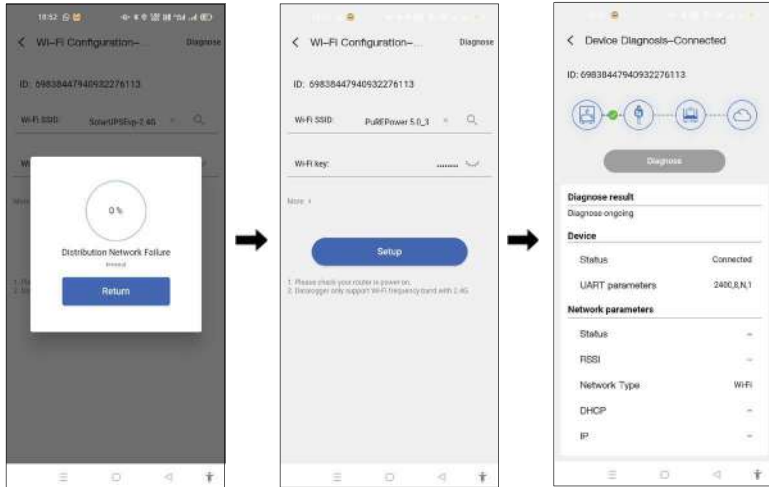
18:52

< Wi-Fi Configuration– Diagnose

ID: 6983844794093227611З

Wi-Fi SSID: SmartUPSEsp-2.4G

0 %

Distribution Network Failure

Return

< Wi-Fi Configuration– Diagnose

ID: 69838447940932276113

Wi-Fi SSID: PuREPower 5.0_3

Wi-Fi key: .......

More

Setup

1. Please check your router is power on.
2. Datalogger only support Wi-Fi frequency band with 2.4G

< Device Diagnosis–Connected

ID: 69838447940932276113

Diagnose

Diagnose result

Diagnose ongoing

Device

Status Connected

UART parameters 2400,8,N,1

Network parameters

Status –

RSSI –

Network Type Wi-Fi

DHCP –

IP –